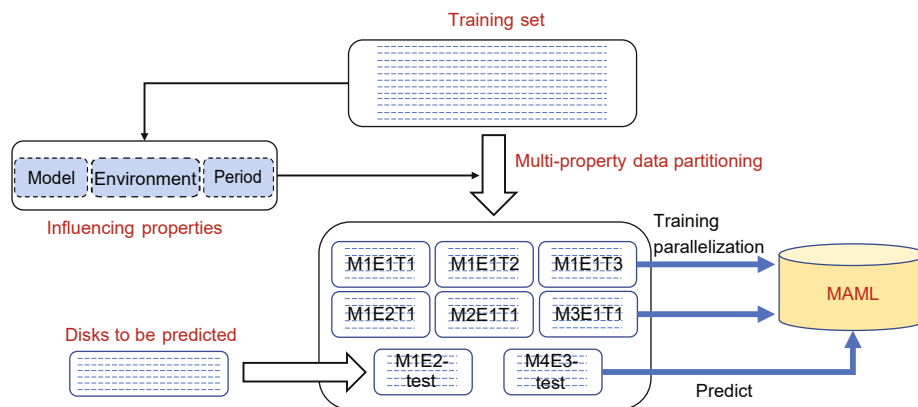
Training set

Model Environment Period

Influencing properties

Multi-property data partitioning

Training parallelization

M1E1T1 M1E1T2 M1E1T3

M1E2T1 M2E1T1 M3E1T1

MAML

Disks to be predicted

M1E2-test

M4E3-test

Predict